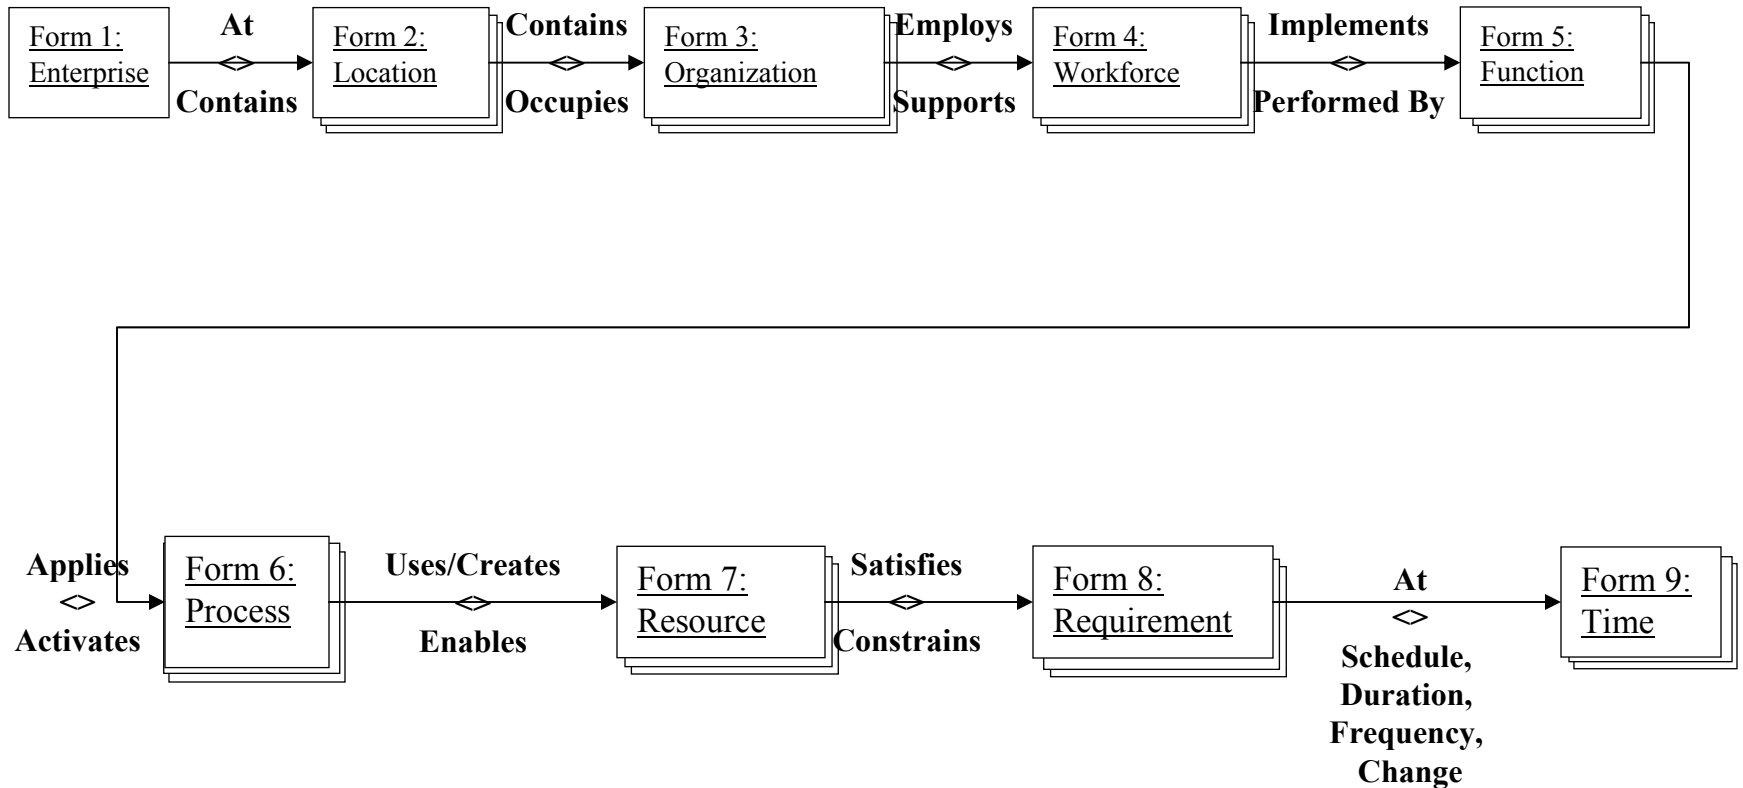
Form 1: Enterprise

At
<>
Contains

Form 2: Location

Contains
<>
Occupies

Form 3: Organization

Employs
<>
Supports

Form 4: Workforce

Implements
<>
Performed By

Form 5: Function

Applies
<>
Activates

Form 6: Process

Uses/Creates
<>
Enables

Form 7: Resource

Satisfies
<>
Constrains

Form 8: Requirement

At
<>
Schedule, Duration, Frequency, Change

Form 9: Time